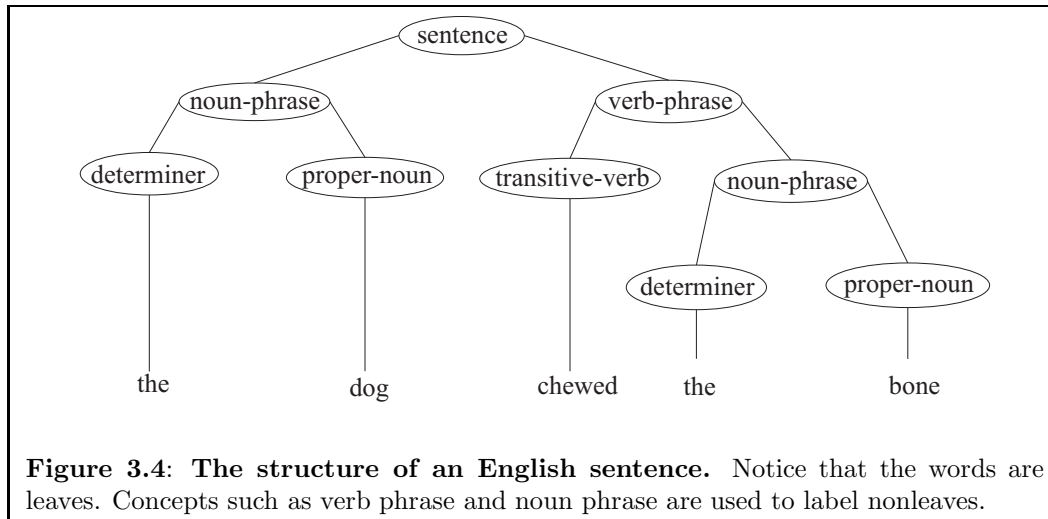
sentence

noun-phrase

verb-phrase

determiner

proper-noun

transitive-verb

noun-phrase

determiner

proper-noun

the

dog

chewed

the

bone

**Figure 3.4**: **The structure of an English sentence.** Notice that the words are leaves. Concepts such as verb phrase and noun phrase are used to label nonleaves.